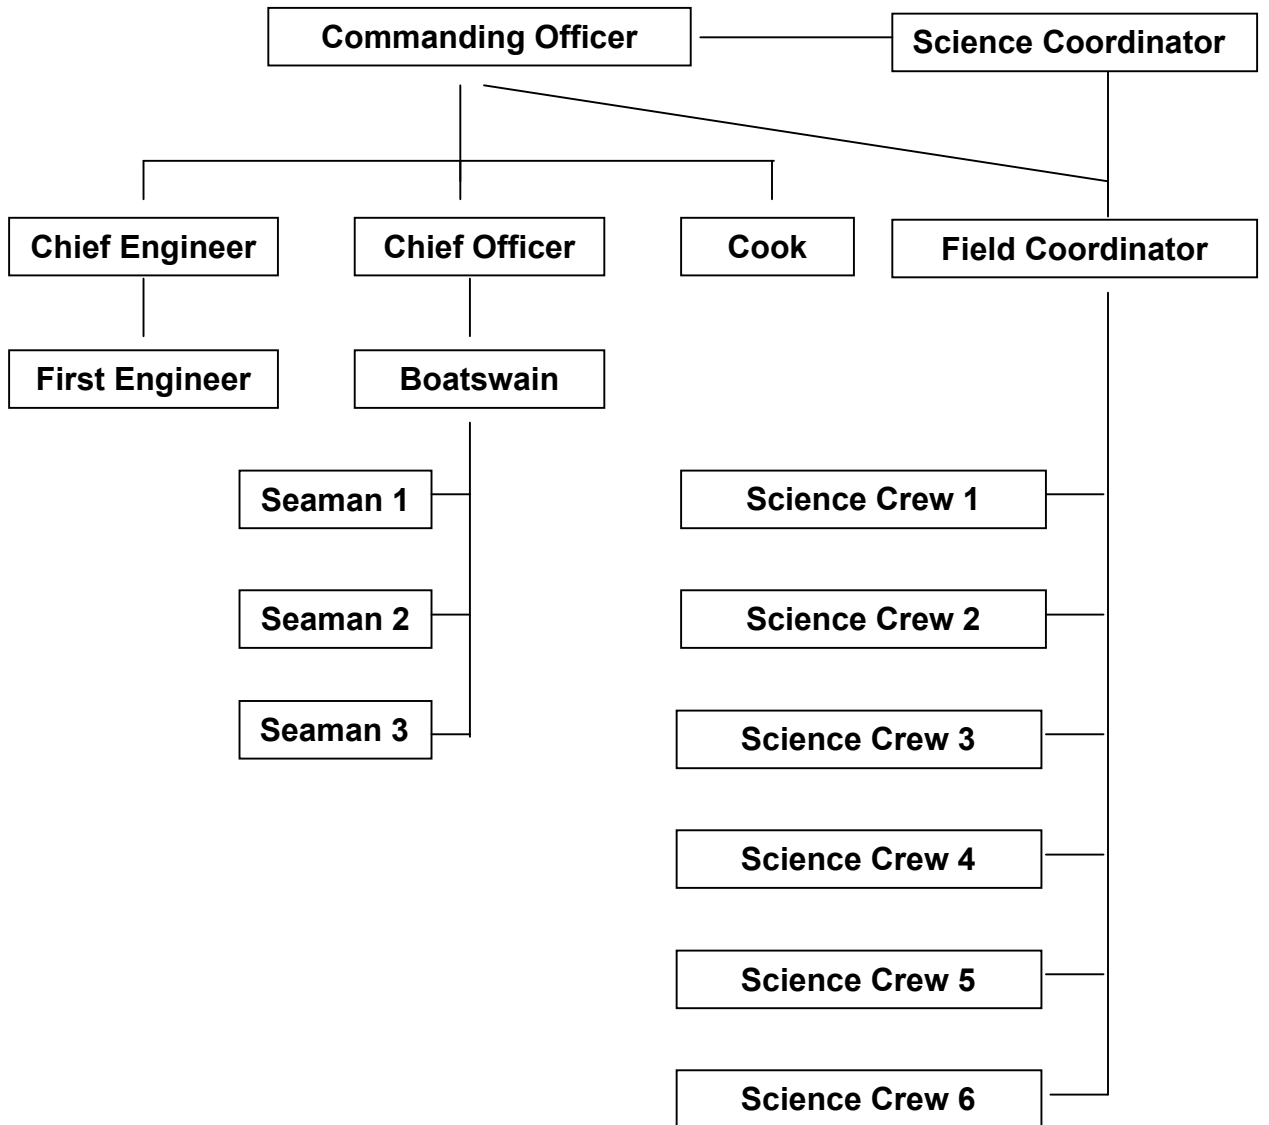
Commanding Officer

Science Coordinator

Chief Engineer

Chief Officer

Cook

Field Coordinator

First Engineer

Boatswain

Seaman 1

Seaman 2

Seaman 3

Science Crew 1

Science Crew 2

Science Crew 3

Science Crew 4

Science Crew 5

Science Crew 6